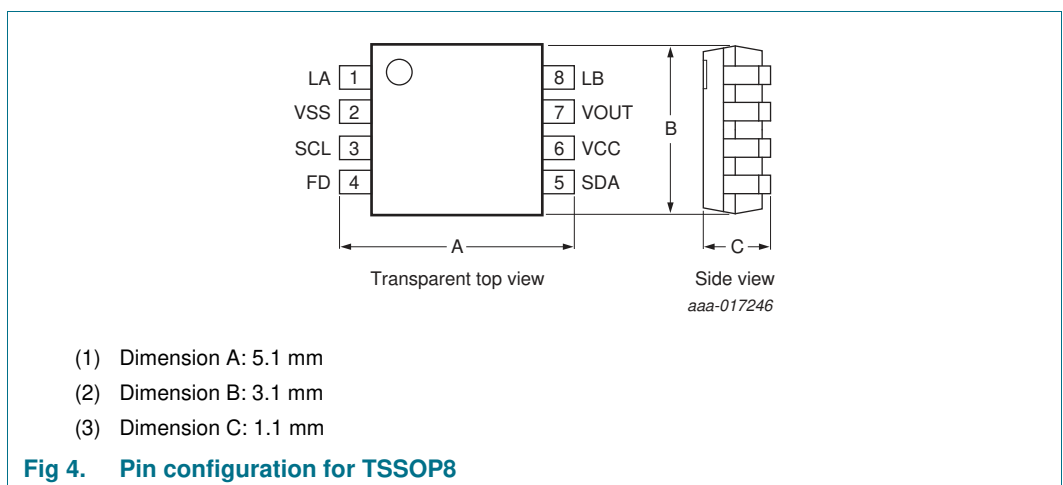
LA 1
VSS 2
SCL 3
FD 4
8 LB
7 VOUT
6 VCC
5 SDA
B
A
C
Transparent top view
Side view
aaa-017246

(1) Dimension A: 5.1 mm
(2) Dimension B: 3.1 mm
(3) Dimension C: 1.1 mm

Fig 4. Pin configuration for TSSOP8